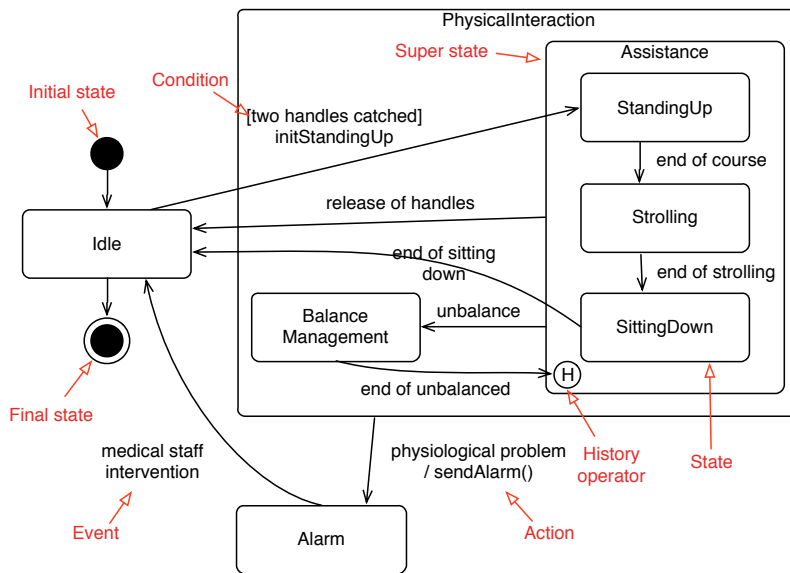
PhysicalInteraction

Super state

Assistance

Initial state

Condition

[two handles catched] initStandingUp

StandingUp

end of course

release of handles

Strolling

Idle

end of sitting down

end of strolling

Balance Management

unbalance

SittingDown

end of unbalanced

H

Final state

History operator

State

medical staff intervention

physiological problem / sendAlarm()

Event

Action

Alarm